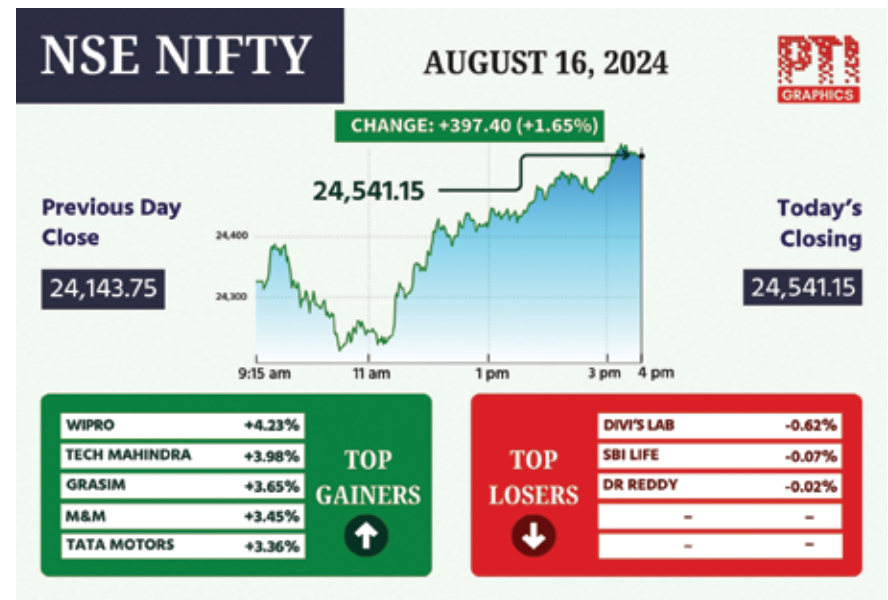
NSE NIFTY

AUGUST 16, 2024

PTI GRAPHICS

CHANGE: +397.40 (+1.65%)

Previous Day Close

24,143.75

24,541.15

24,400

24,300

9:15 am 11 am 1 pm 3 pm 4 pm

Today's Closing

24,541.15

| WIPRO | +4.23% |
|---|---|
| TECH MAHINDRA | +3.98% |
| GRASIM | +3.65% |
| M&M | +3.45% |
| TATA MOTORS | +3.36% |

TOP GAINERS

TOP LOSERS

| DIVI'S LAB | -0.62% |
|---|---|
| SBI LIFE | -0.07% |
| DR REDDY | -0.02% |
| - | - |
| - | - |